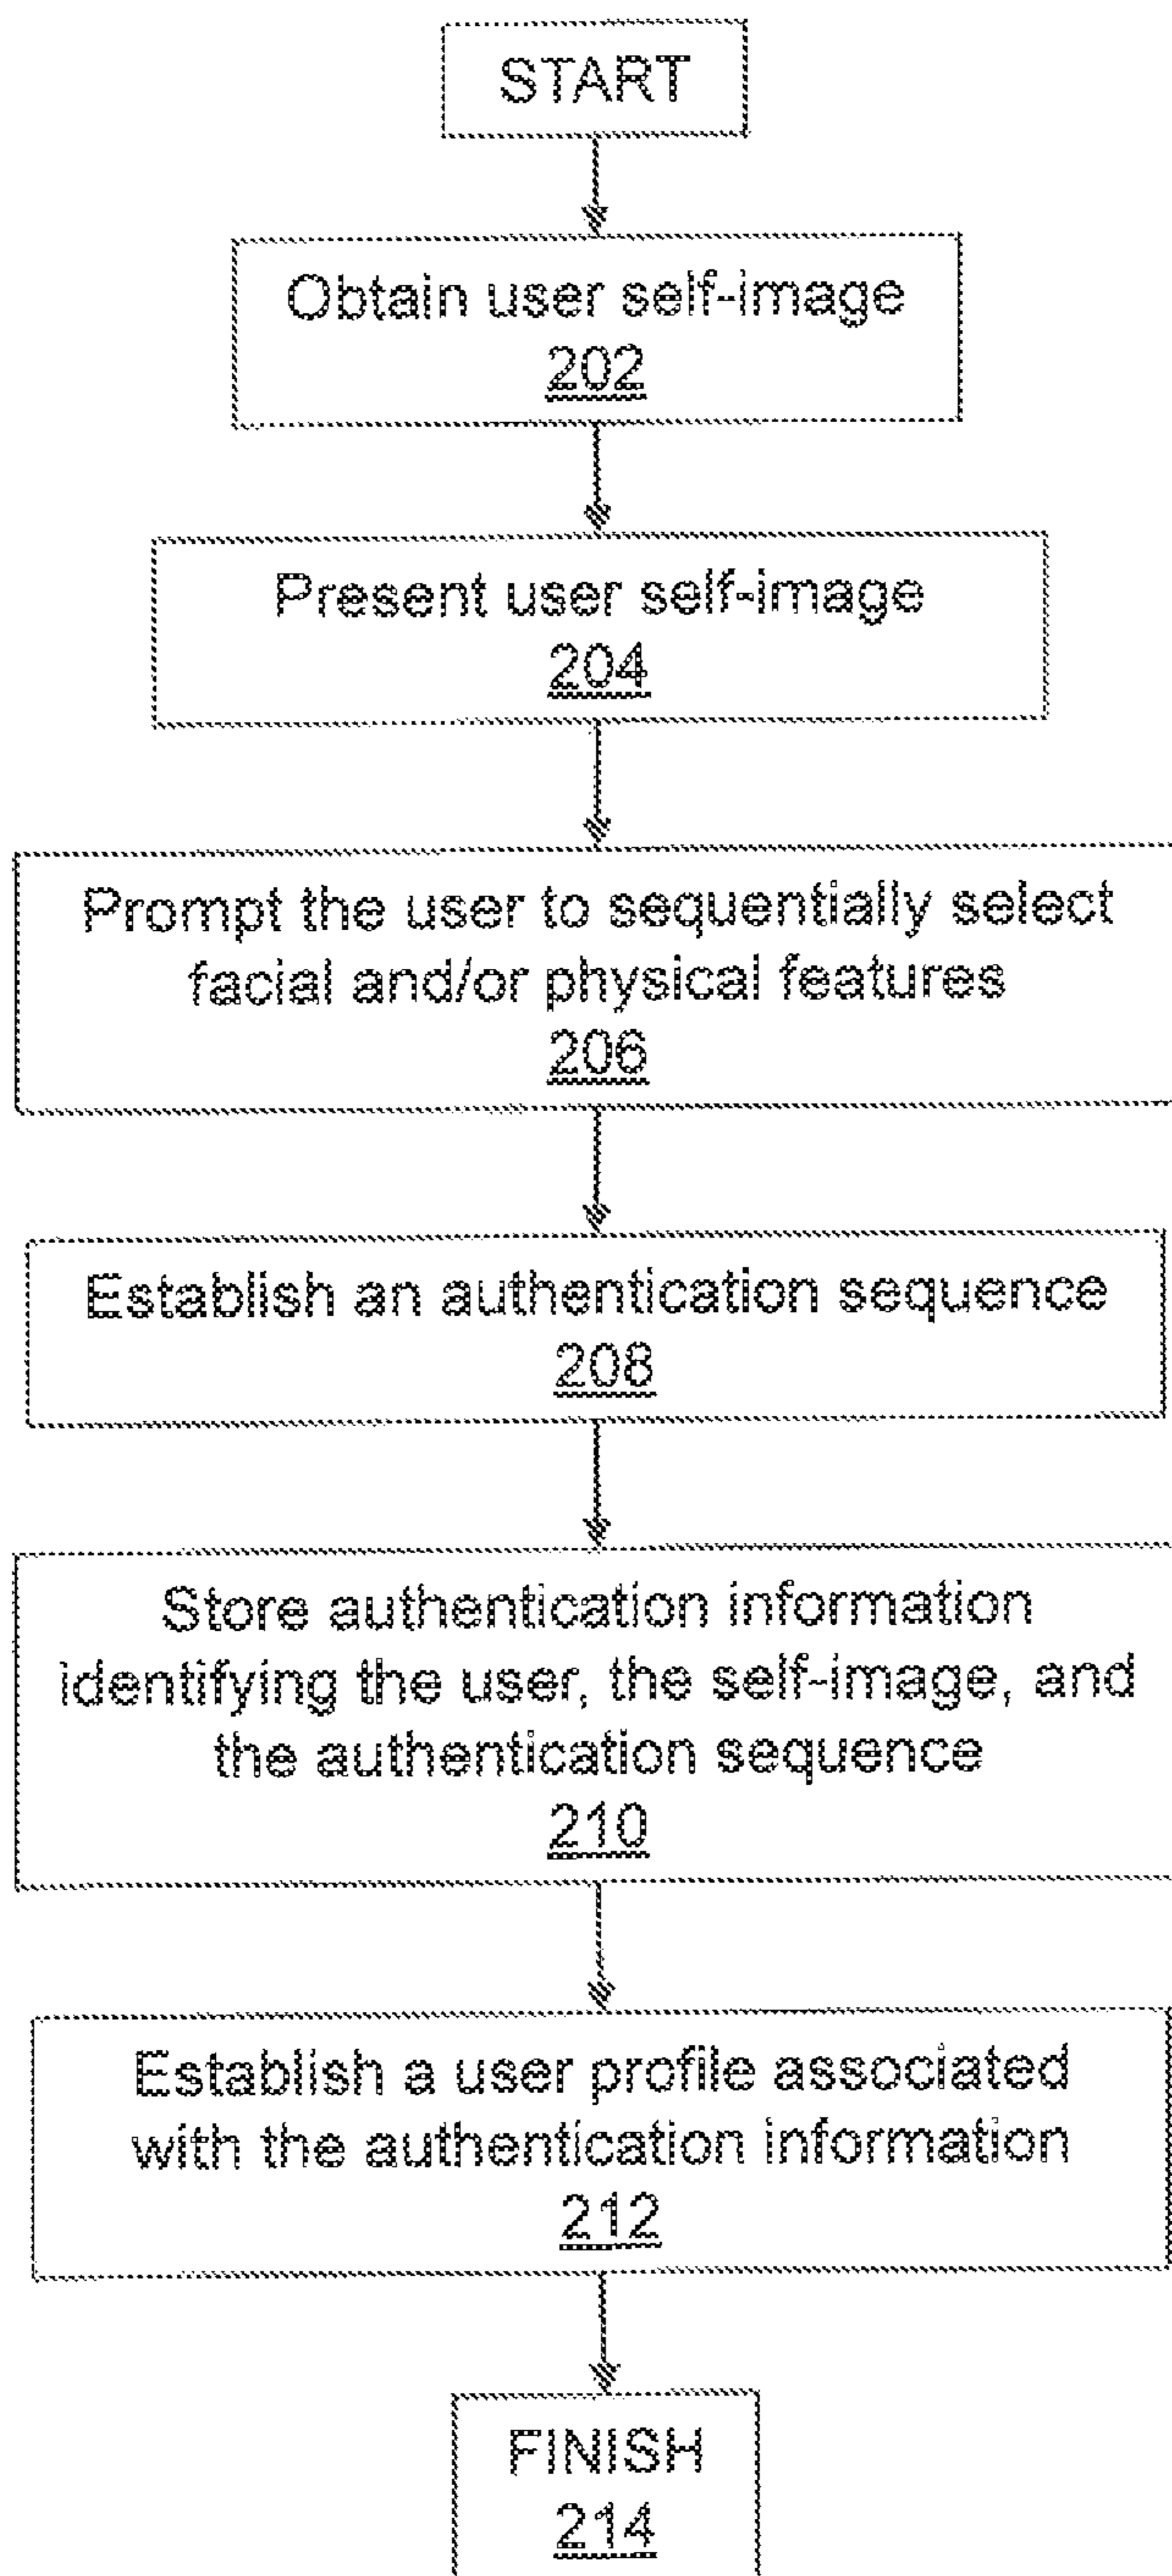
START

Obtain user self-image
202

Present user self-image
204

Prompt the user to sequentially select facial and/or physical features
206

Establish an authentication sequence
208

Store authentication information identifying the user, the self-image, and the authentication sequence
210

Establish a user profile associated with the authentication information
212

FINISH
214